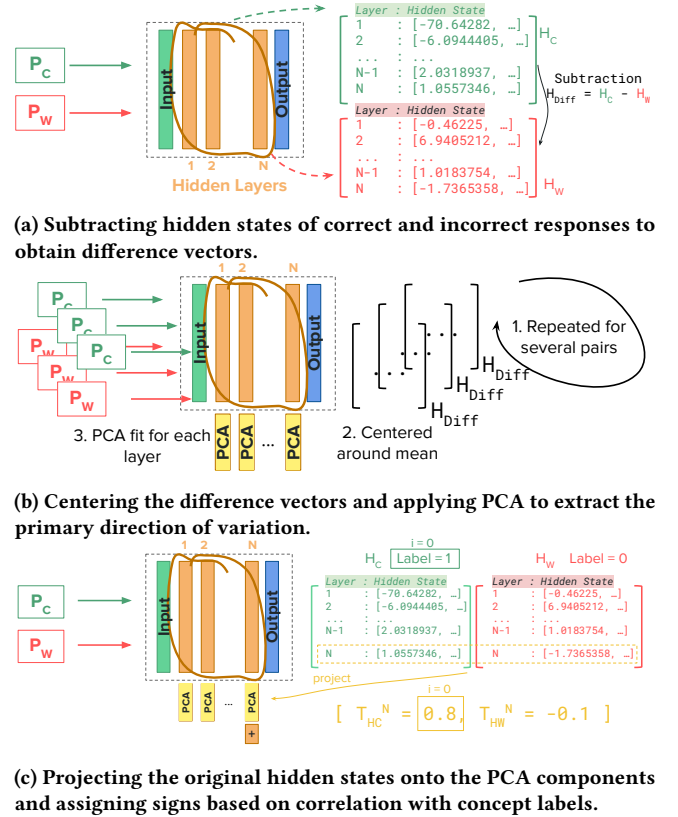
$P_C$

$P_W$

Input

Output

1 2 N

Hidden Layers

| Layer | : Hidden State |
|---|---|
| 1 | : [-70.64282, …] |
| 2 | : [-6.0944405, …] |
| … | : … |
| N-1 | : [2.0318937, …] |
| N | : [1.0557346, …] |

$H_C$

Subtraction
$H_{Diff} = H_C - H_W$

| Layer | : Hidden State |
|---|---|
| 1 | : [-0.46225, …] |
| 2 | : [6.9405212, …] |
| … | : … |
| N-1 | : [1.0183754, …] |
| N | : [-1.7365358, …] |

$H_W$

(a) Subtracting hidden states of correct and incorrect responses to obtain difference vectors.

$P_C$ $P_C$ $P_C$

$P_W$ $P_W$ $P_W$

1 2 N

Input

Output

PCA PCA … PCA

3. PCA fit for each layer

2. Centered around mean

$H_{Diff}$ $H_{Diff}$ $H_{Diff}$

1. Repeated for several pairs

(b) Centering the difference vectors and applying PCA to extract the primary direction of variation.

$P_C$

$P_W$

1 2 N

Input

Output

PCA PCA … PCA

+

i = 0

$H_C$ Label = 1

$H_W$ Label = 0

| Layer | : Hidden State |
|---|---|
| 1 | : [-70.64282, …] |
| 2 | : [-6.0944405, …] |
| … | : … |
| N-1 | : [2.0318937, …] |
| N | : [1.0557346, …] |

| Layer | : Hidden State |
|---|---|
| 1 | : [-0.46225, …] |
| 2 | : [6.9405212, …] |
| … | : … |
| N-1 | : [1.0183754, …] |
| N | : [-1.7365358, …] |

project

i = 0

[ $T_{HC}^{N}$ = 0.8, $T_{HW}^{N}$ = -0.1 ]

(c) Projecting the original hidden states onto the PCA components and assigning signs based on correlation with concept labels.